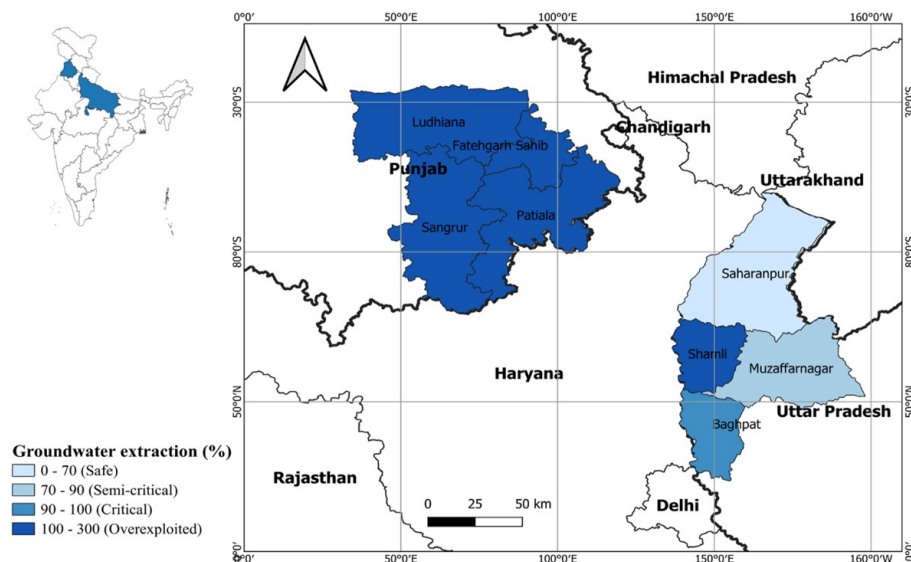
0°0′
50°0′E
100°0′E
150°0′E
160°0′W

30°0′S
80°0′S
50°0′N
0°0′

30°0′S
80°0′S
50°0′N
0°0′

Himachal Pradesh
Ludhiana
Chandigarh
Fatehgarh Sahib
Punjab
Uttarakhand
Patiala
Sangrur
Saharanpur
Shamli
Muzaffarnagar
Haryana
Uttar Pradesh
Baghpat
Rajasthan
Delhi
0 25 50 km

Groundwater extraction (%)
0 - 70 (Safe)
70 - 90 (Semi-critical)
90 - 100 (Critical)
100 - 300 (Overexploited)